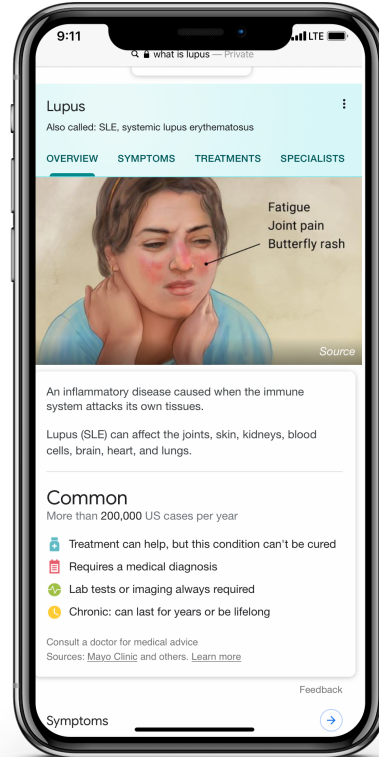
9:11

LTE

what is lupus — Private

Lupus

Also called: SLE, systemic lupus erythematosus

OVERVIEW SYMPTOMS TREATMENTS SPECIALISTS

Fatigue
Joint pain
Butterfly rash

Source

An inflammatory disease caused when the immune system attacks its own tissues.

Lupus (SLE) can affect the joints, skin, kidneys, blood cells, brain, heart, and lungs.

Common

More than 200,000 US cases per year

Treatment can help, but this condition can't be cured

Requires a medical diagnosis

Lab tests or imaging always required

Chronic: can last for years or be lifelong

Consult a doctor for medical advice

Sources: Mayo Clinic and others. Learn more

Feedback

Symptoms